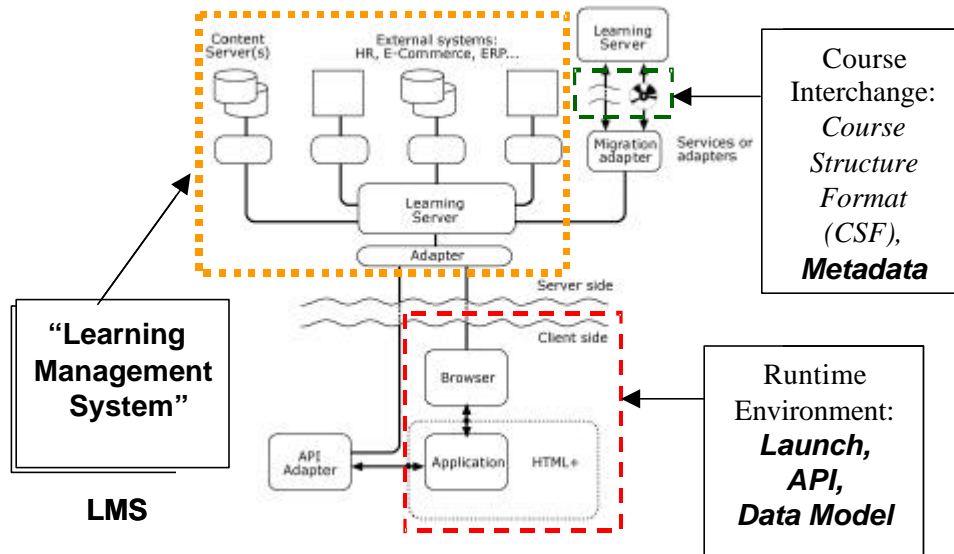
Content Server(s)

External systems: HR, E-Commerce, ERP...

Learning Server

Learning Server

Migration adapter

Services or adapters

Adapter

Course Interchange: *Course Structure Format (CSF),* ***Metadata***

Server side

Client side

"Learning Management System"

Browser

Application

HTML+

API Adapter

Runtime Environment: ***Launch, API, Data Model***

LMS